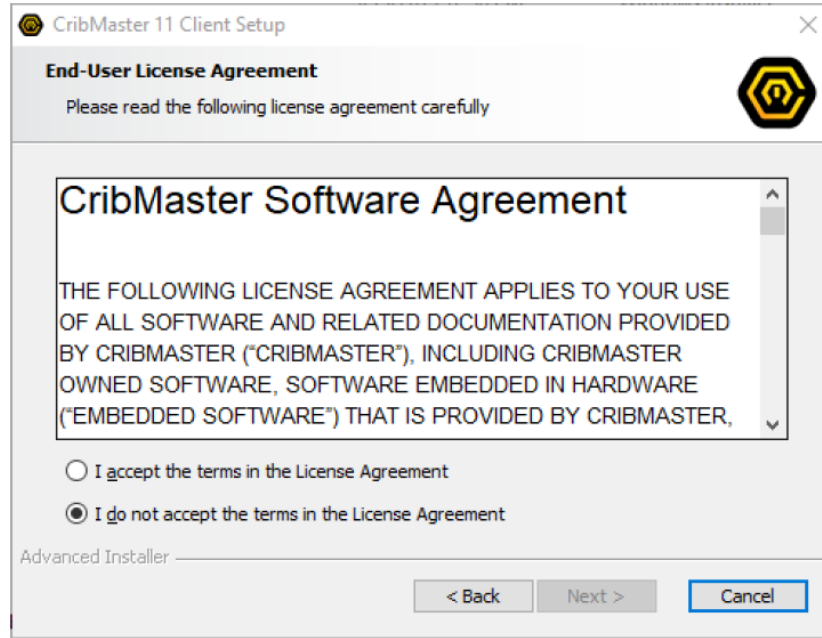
CribMaster 11 Client Setup

End-User License Agreement

Please read the following license agreement carefully

CribMaster Software Agreement

THE FOLLOWING LICENSE AGREEMENT APPLIES TO YOUR USE OF ALL SOFTWARE AND RELATED DOCUMENTATION PROVIDED BY CRIBMASTER (“CRIBMASTER”), INCLUDING CRIBMASTER OWNED SOFTWARE, SOFTWARE EMBEDDED IN HARDWARE (“EMBEDDED SOFTWARE”) THAT IS PROVIDED BY CRIBMASTER,

I accept the terms in the License Agreement

I do not accept the terms in the License Agreement

Advanced Installer

< Back

Next >

Cancel